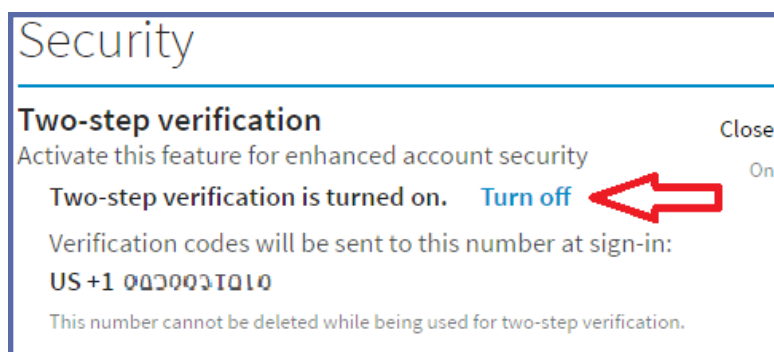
Security

Two-step verification

Activate this feature for enhanced account security

Two-step verification is turned on. Turn off

Verification codes will be sent to this number at sign-in:

US +1 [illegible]

This number cannot be deleted while being used for two-step verification.

Close

On